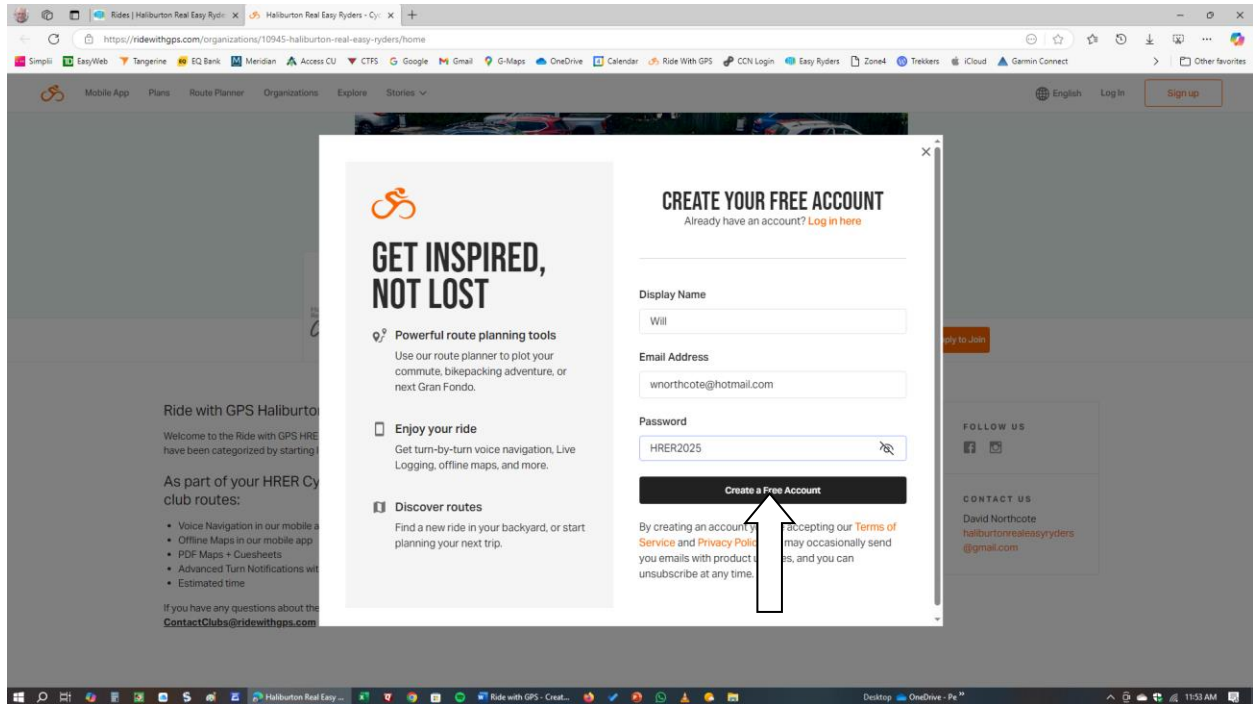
Rides | Haliburton Real Easy Ryde × Haliburton Real Easy Ryders - Cy ×

https://ridewithgps.com/organizations/10945-haliburton-real-easy-ryders/home

Simplii EasyWeb Tangerine EQ Bank Meridian Access CU CTFS Google Gmail G-Maps OneDrive Calendar Ride With GPS CCN Login Easy Ryders Zone4 Trekkers iCloud Garmin Connect Other favorites

Mobile App Plans Route Planner Organizations Explore Stories English Log In Sign up

GET INSPIRED, NOT LOST

Powerful route planning tools
Use our route planner to plot your commute, bikepacking adventure, or next Gran Fondo.

Enjoy your ride
Get turn-by-turn voice navigation, Live Logging, offline maps, and more.

Discover routes
Find a new ride in your backyard, or start planning your next trip.

CREATE YOUR FREE ACCOUNT
Already have an account? Log in here

Display Name
Will

Email Address
wnorthcote@hotmail.com

Password
HRER2025

Create a Free Account

By creating an account y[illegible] accepting our Terms of Service and Privacy Polic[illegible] may occasionally send you emails with product u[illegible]es, and you can unsubscribe at any time.

Ride with GPS Haliburto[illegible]
Welcome to the Ride with GPS HRE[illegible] have been categorized by starting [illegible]

As part of your HRER Cy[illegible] club routes:
• Voice Navigation in our mobile a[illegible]
• Offline Maps in our mobile app
• PDF Maps + Cuesheets
• Advanced Turn Notifications wit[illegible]
• Estimated time

If you have any questions about the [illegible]
ContactClubs@ridewithgps.com

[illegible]ply to Join

FOLLOW US

CONTACT US
David Northcote
haliburtonrealeasyryders@gmail.com

Haliburton Real Easy ... Ride with GPS - Creat... Desktop OneDrive - Pe 11:53 AM